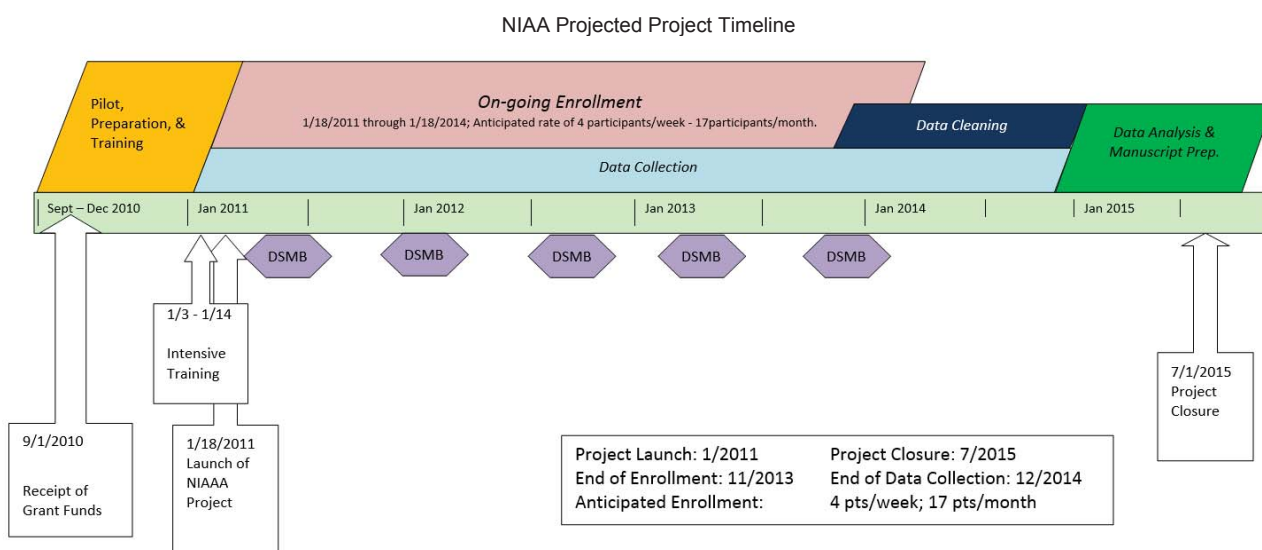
NIAA Projected Project Timeline

Pilot, Preparation, & Training

On-going Enrollment

1/18/2011 through 1/18/2014; Anticipated rate of 4 participants/week - 17participants/month.

Data Cleaning

Data Analysis & Manuscript Prep.

Data Collection

Sept – Dec 2010

Jan 2011

Jan 2012

Jan 2013

Jan 2014

Jan 2015

DSMB

DSMB

DSMB

DSMB

DSMB

1/3 - 1/14

Intensive Training

9/1/2010

Receipt of Grant Funds

1/18/2011 Launch of NIAAA Project

7/1/2015 Project Closure

| | |
|---|---|
| Project Launch: 1/2011 | Project Closure: 7/2015 |
| End of Enrollment: 11/2013 | End of Data Collection: 12/2014 |
| Anticipated Enrollment: | 4 pts/week; 17 pts/month |